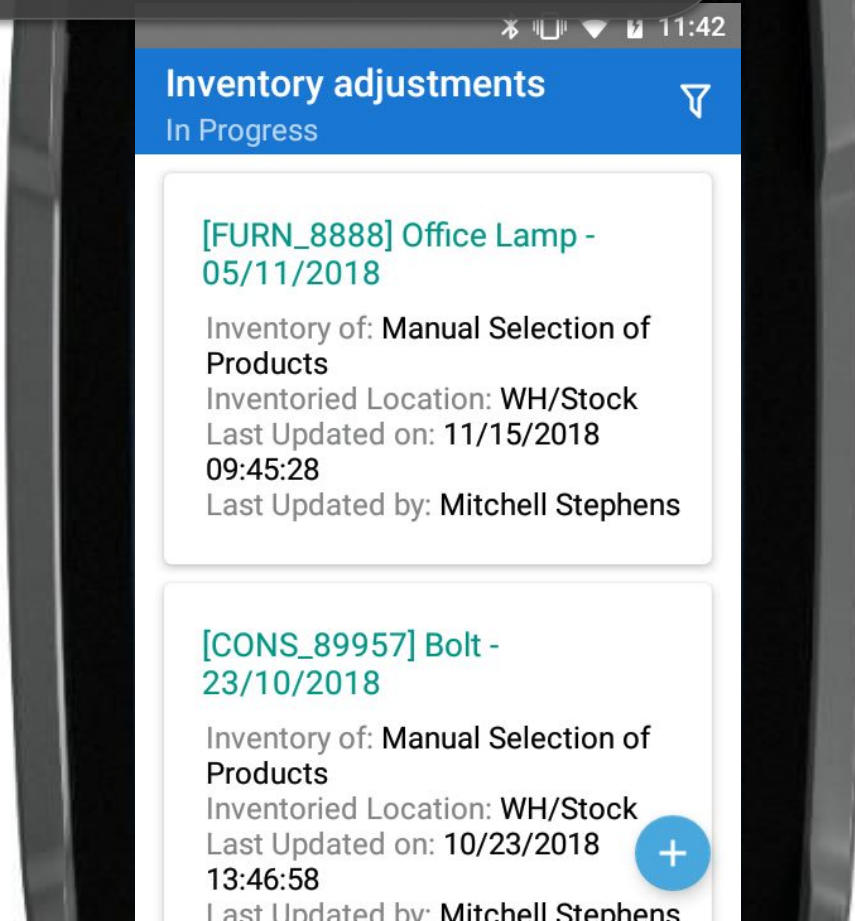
11:42

Inventory adjustments
In Progress

[FURN_8888] Office Lamp - 05/11/2018

Inventory of: Manual Selection of Products
Inventoried Location: WH/Stock
Last Updated on: 11/15/2018 09:45:28
Last Updated by: Mitchell Stephens

[CONS_89957] Bolt - 23/10/2018

Inventory of: Manual Selection of Products
Inventoried Location: WH/Stock
Last Updated on: 10/23/2018 13:46:58
Last Updated by: Mitchell Stephens

+